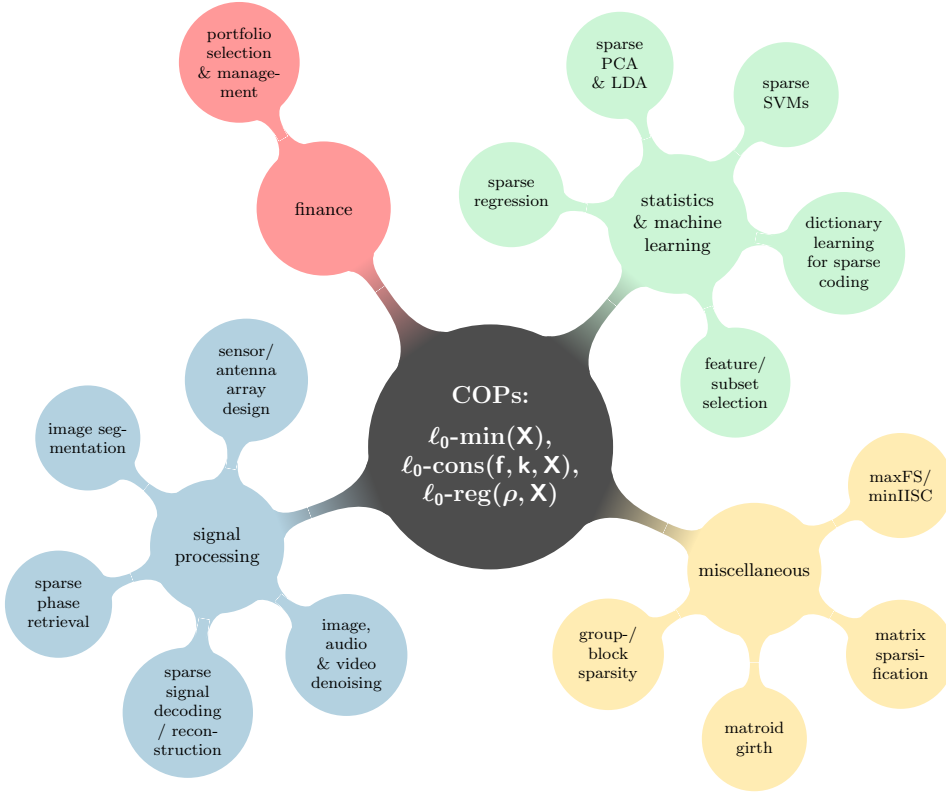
portfolio selection & management

finance

sparse PCA & LDA

sparse SVMs

sparse regression

statistics & machine learning

dictionary learning for sparse coding

feature/ subset selection

COPs:
$\ell_0$-min($\mathsf{X}$), $\ell_0$-cons($\mathsf{f}, \mathsf{k}, \mathsf{X}$), $\ell_0$-reg($\rho, \mathsf{X}$)

sensor/ antenna array design

image segmentation

signal processing

sparse phase retrieval

sparse signal decoding / reconstruction

image, audio & video denoising

maxFS/ minIISC

miscellaneous

group-/ block sparsity

matrix sparsification

matroid girth